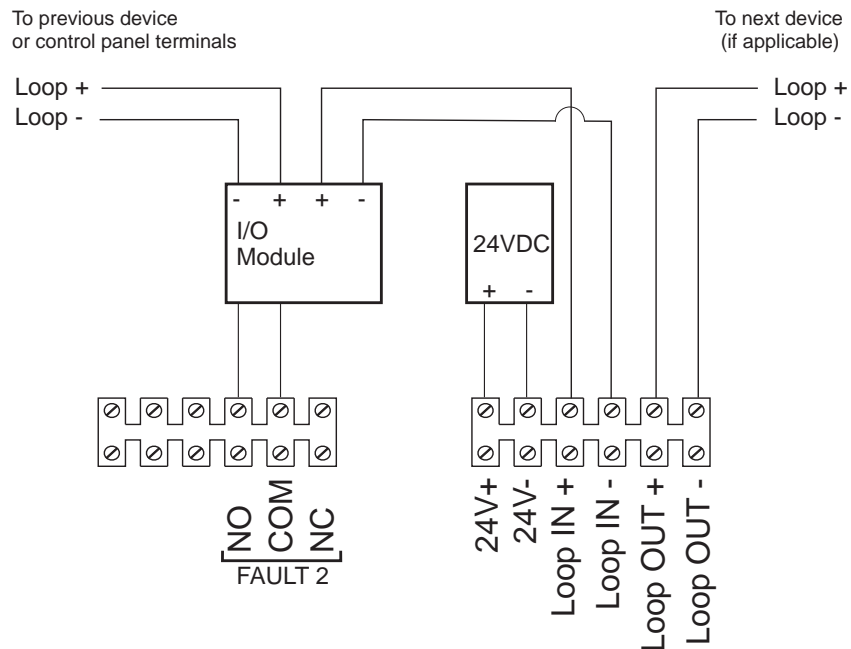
To previous device
or control panel terminals

To next device
(if applicable)

Loop +
Loop -

Loop +
Loop -

- + + -
I/O
Module

24VDC
+ -

NO
COM
NC
FAULT 2

24V+
24V-
Loop IN +
Loop IN -
Loop OUT +
Loop OUT -